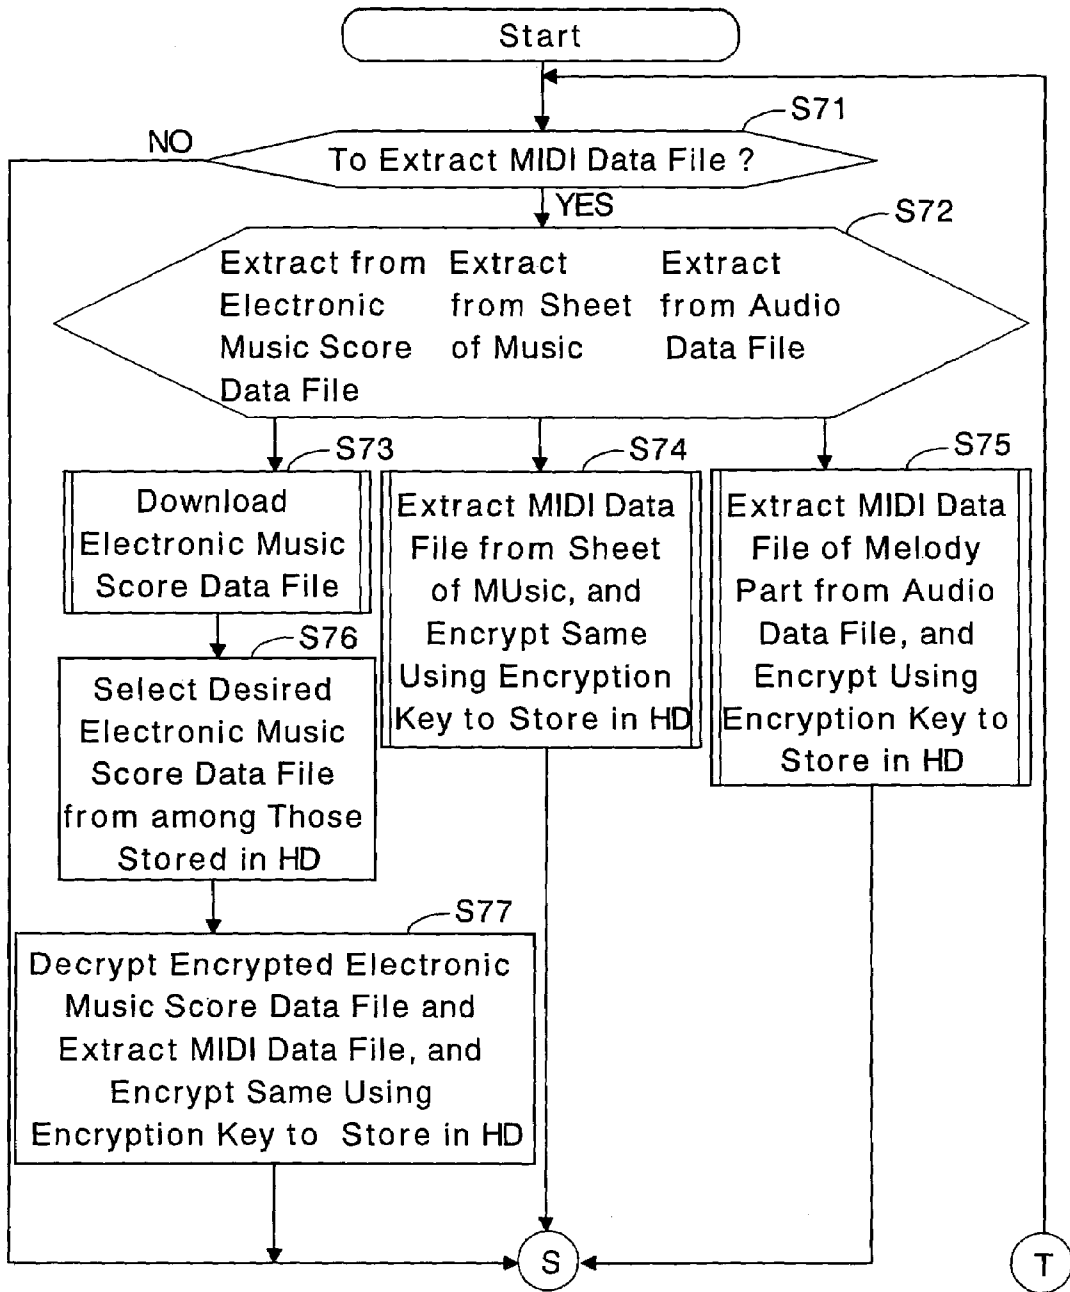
Start

S71

NO

To Extract MIDI Data File ?

YES

S72

Extract from Electronic Music Score Data File

Extract from Sheet of Music

Extract from Audio Data File

S73

Download Electronic Music Score Data File

S74

Extract MIDI Data File from Sheet of MUsic, and Encrypt Same Using Encryption Key to Store in HD

S75

Extract MIDI Data File of Melody Part from Audio Data File, and Encrypt Using Encryption Key to Store in HD

S76

Select Desired Electronic Music Score Data File from among Those Stored in HD

S77

Decrypt Encrypted Electronic Music Score Data File and Extract MIDI Data File, and Encrypt Same Using Encryption Key to Store in HD

S

T